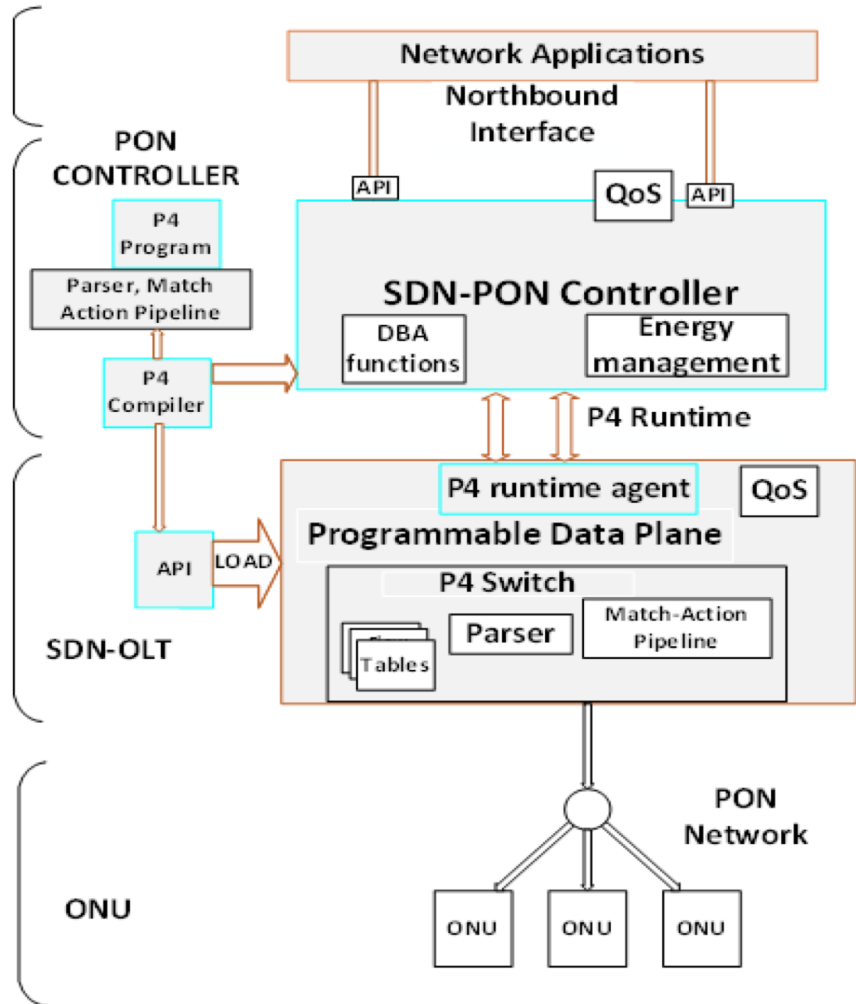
Network Applications

Northbound Interface

PON CONTROLLER

API

QoS

API

P4 Program

Parser, Match Action Pipeline

SDN-PON Controller

DBA functions

Energy management

P4 Compiler

P4 Runtime

P4 runtime agent

QoS

Programmable Data Plane

API

LOAD

P4 Switch

Parser

Match-Action Pipeline

Tables

SDN-OLT

PON Network

ONU

ONU

ONU

ONU